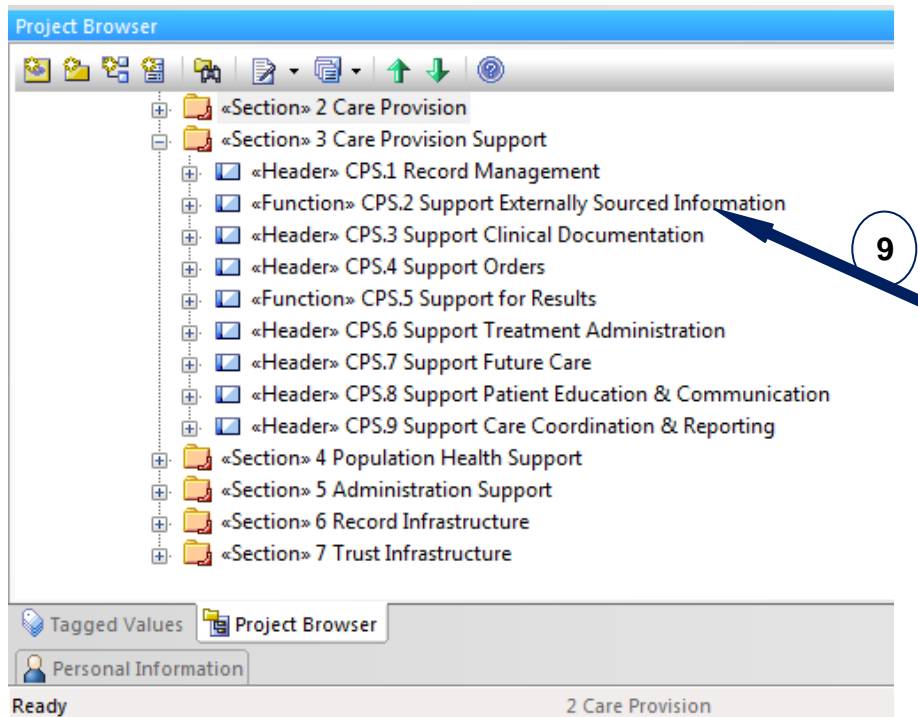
Project Browser

«Section» 2 Care Provision
«Section» 3 Care Provision Support
«Header» CPS.1 Record Management
«Function» CPS.2 Support Externally Sourced Information
«Header» CPS.3 Support Clinical Documentation
«Header» CPS.4 Support Orders
«Function» CPS.5 Support for Results
«Header» CPS.6 Support Treatment Administration
«Header» CPS.7 Support Future Care
«Header» CPS.8 Support Patient Education & Communication
«Header» CPS.9 Support Care Coordination & Reporting
«Section» 4 Population Health Support
«Section» 5 Administration Support
«Section» 6 Record Infrastructure
«Section» 7 Trust Infrastructure

9

Tagged Values
Project Browser
Personal Information
Ready
2 Care Provision